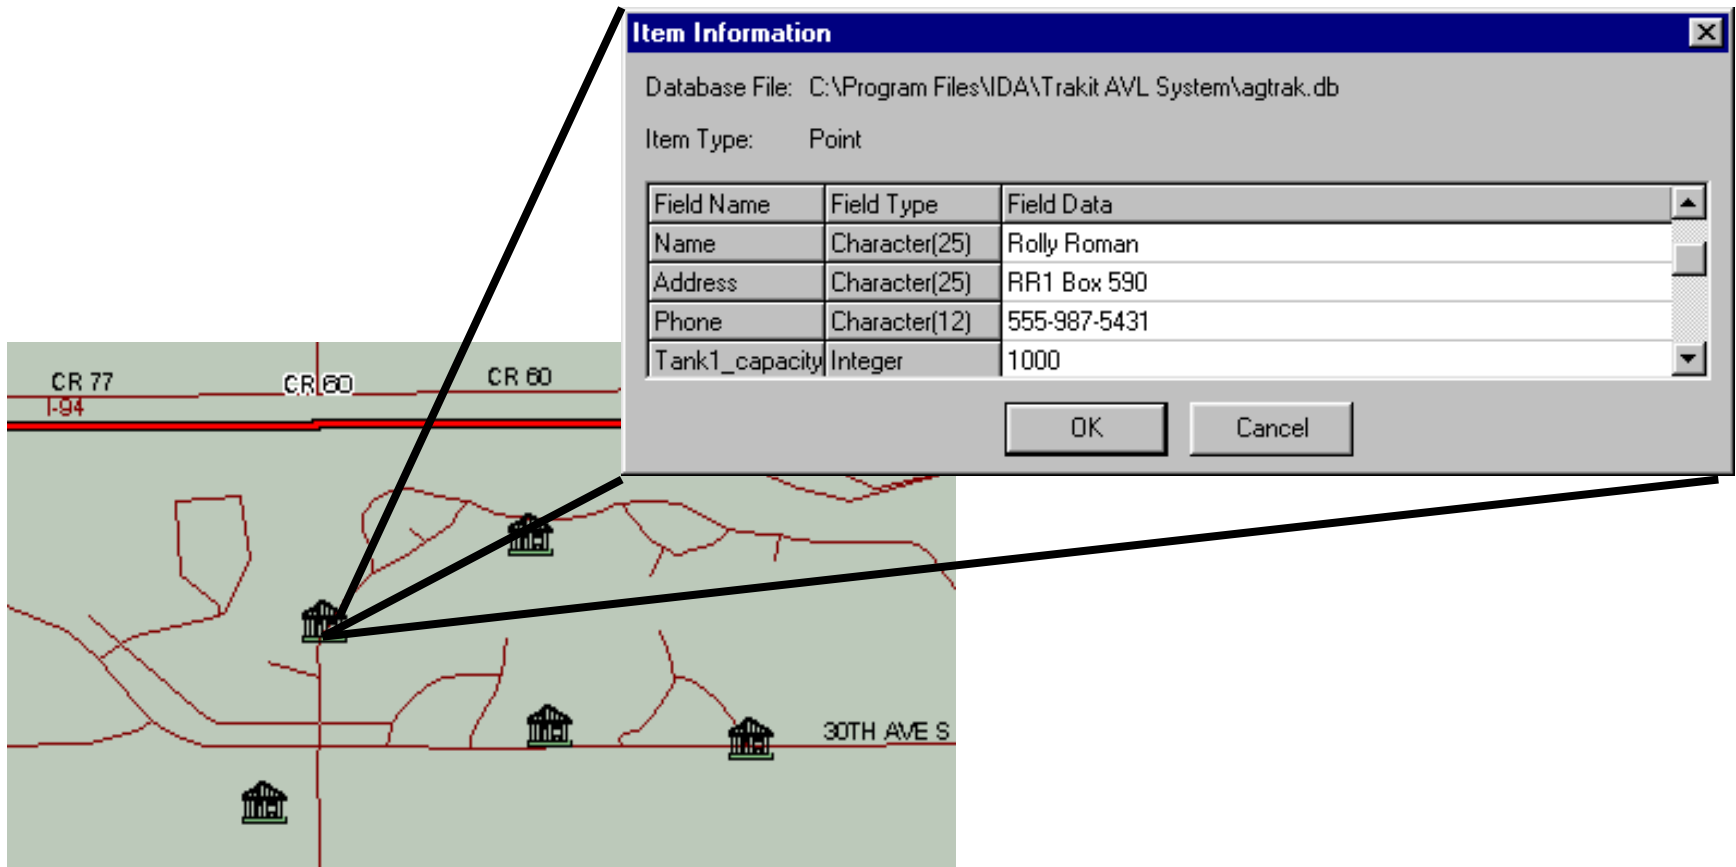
Item Information

Database File: C:\Program Files\IDA\Trakit AVL System\agtrak.db

Item Type: Point

| Field Name | Field Type | Field Data |
|---|---|---|
| Name | Character(25) | Rolly Roman |
| Address | Character(25) | RR1 Box 590 |
| Phone | Character(12) | 555-987-5431 |
| Tank1_capacity | Integer | 1000 |

OK Cancel

CR 77
I-94
CR 60
CR 60
30TH AVE S